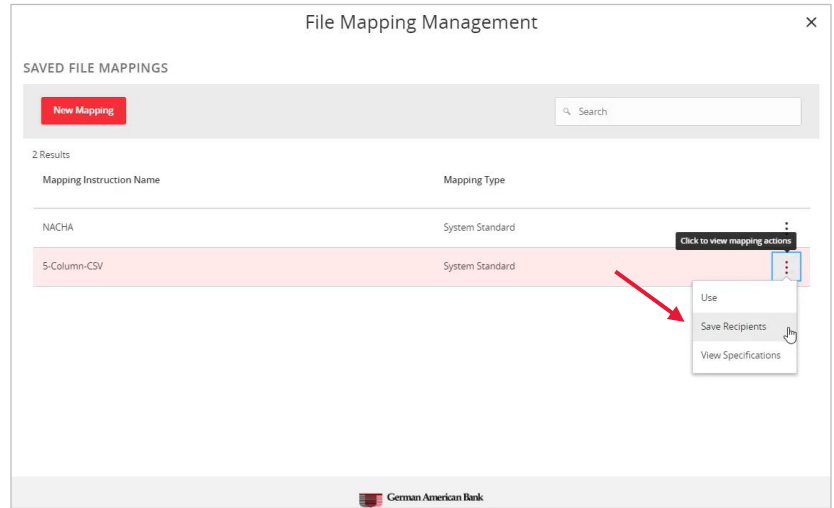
File Mapping Management

×

SAVED FILE MAPPINGS

New Mapping

Search

2 Results

| Mapping Instruction Name | Mapping Type |
|---|---|
| NACHA | System Standard |
| 5-Column-CSV | System Standard |

Click to view mapping actions

Use

Save Recipients

View Specifications

German American Bank